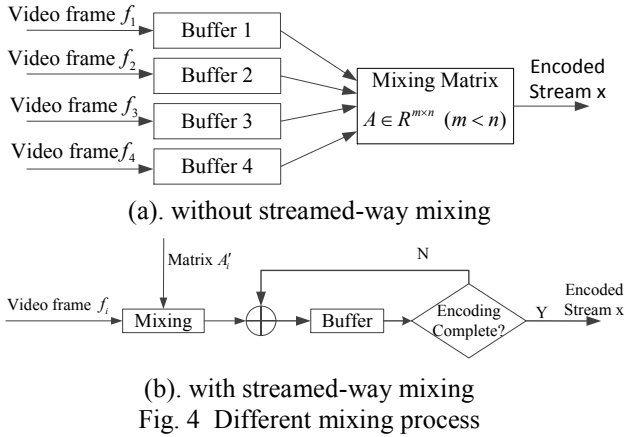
Video frame $f_1$
Buffer 1
Video frame $f_2$
Buffer 2
Video frame $f_3$
Buffer 3
Video frame $f_4$
Buffer 4
Mixing Matrix
$A \in R^{m \times n}$ $(m < n)$
Encoded Stream x

(a). without streamed-way mixing

Matrix $A_i'$
N
Video frame $f_i$
Mixing
Buffer
Encoding Complete?
Y
Encoded Stream x

(b). with streamed-way mixing

Fig. 4 Different mixing process